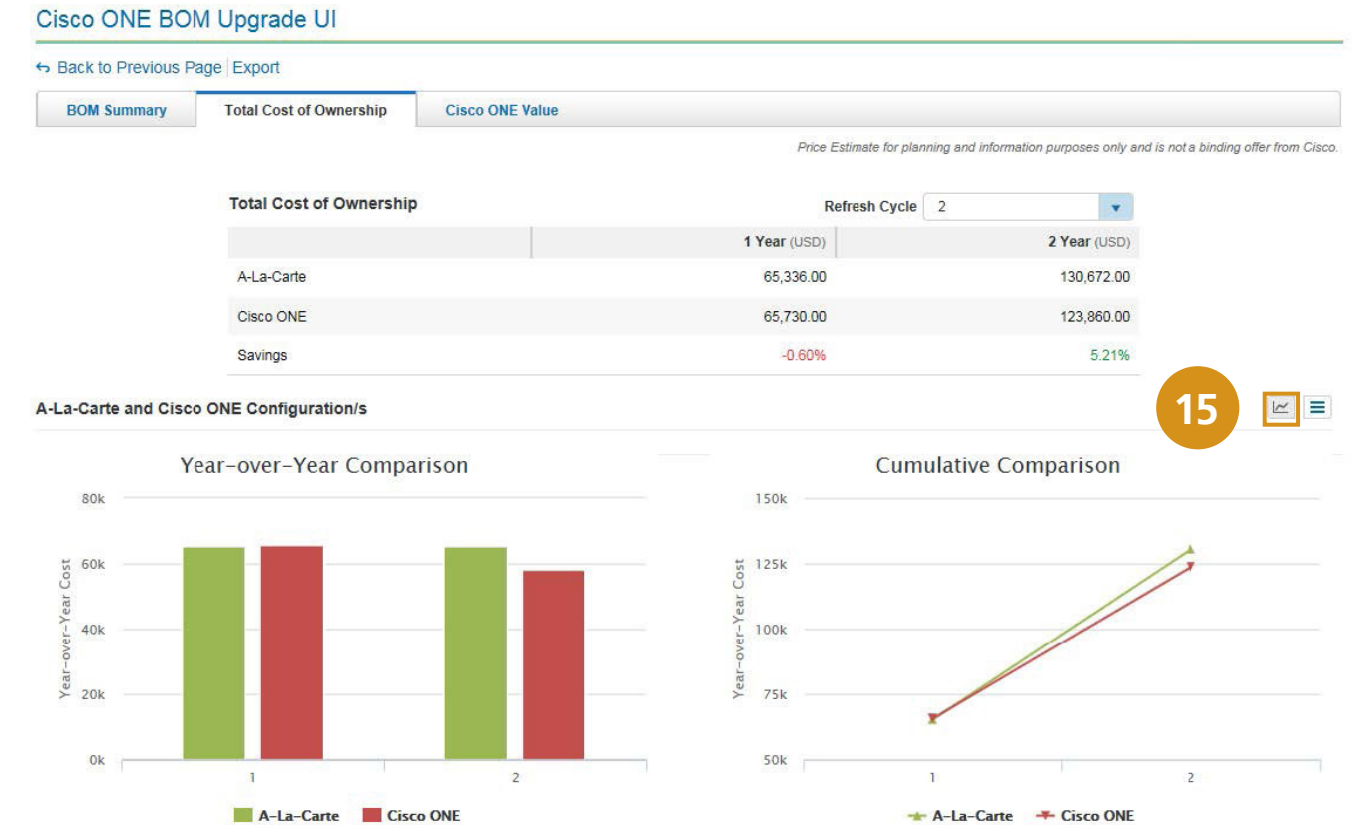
Cisco ONE BOM Upgrade UI

Back to Previous Page | Export

BOM Summary | Total Cost of Ownership | Cisco ONE Value

Price Estimate for planning and information purposes only and is not a binding offer from Cisco.

Total Cost of Ownership

Refresh Cycle 2

| | 1 Year (USD) | 2 Year (USD) |
|---|---|---|
| A-La-Carte | 65,336.00 | 130,672.00 |
| Cisco ONE | 65,730.00 | 123,860.00 |
| Savings | -0.60% | 5.21% |

A-La-Carte and Cisco ONE Configuration/s

15

Year-over-Year Comparison

80k
60k
40k
20k
0k
Year-over-Year Cost
1
2
A-La-Carte Cisco ONE

Cumulative Comparison

150k
125k
100k
75k
50k
Year-over-Year Cost
1
2
A-La-Carte Cisco ONE